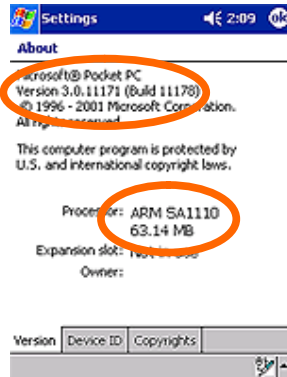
Settings 2:09 ok

About

Microsoft® Pocket PC
Version 3.0.11171 (Build 11178)
© 1996 - 2001 Microsoft Corporation.
All rights reserved.

This computer program is protected by U.S. and international copyright laws.

Processor: ARM SA1110
63.14 MB
Expansion slot: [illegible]
Owner:

Version | Device ID | Copyrights